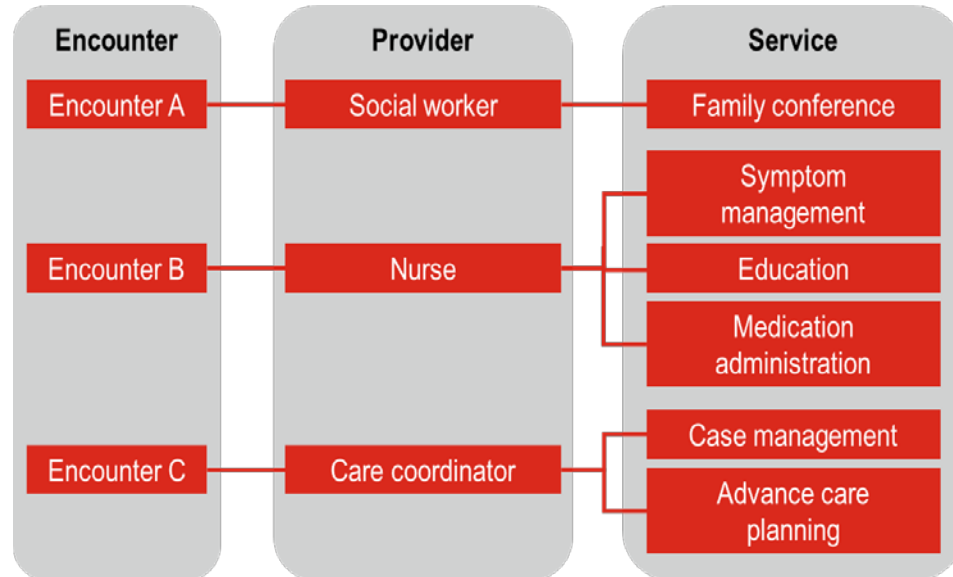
Encounter

Encounter A

Encounter B

Encounter C

Provider

Social worker

Nurse

Care coordinator

Service

Family conference

Symptom management

Education

Medication administration

Case management

Advance care planning